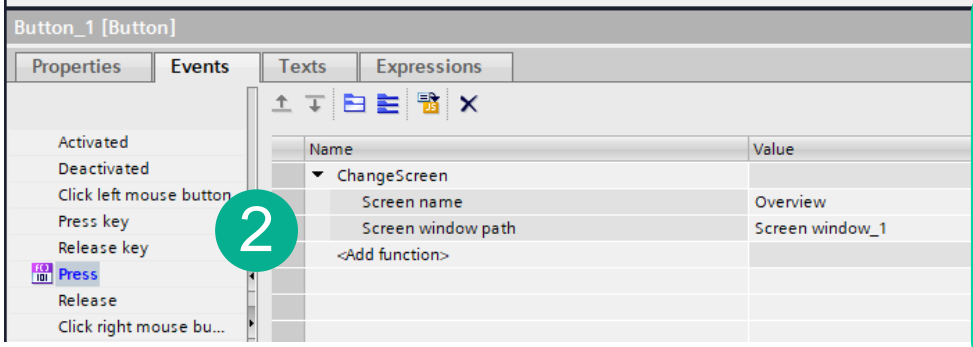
Button_1 [Button]

Properties | Events | Texts | Expressions

Activated
Deactivated
Click left mouse button
Press key
Release key
Press
Release
Click right mouse bu...

2

| Name | Value |
|---|---|
| ChangeScreen | |
| Screen name | Overview |
| Screen window path | Screen window_1 |
| <Add function> | |